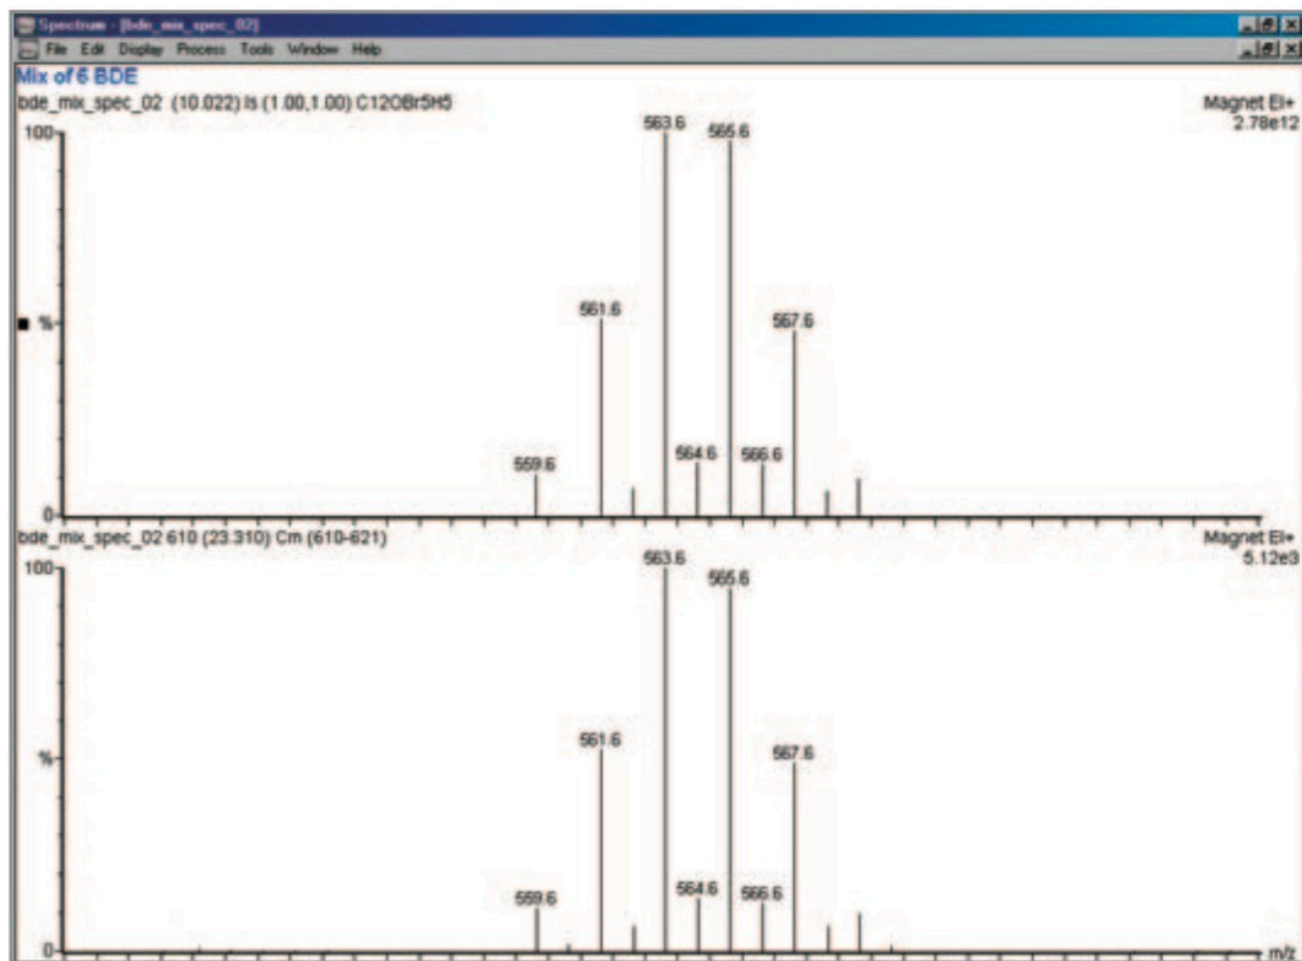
Spectrum - [bde_mix_spec_02]
File Edit Display Process Tools Window Help
Mix of 6 BDE
bde_mix_spec_02 (10.022) Is (1.00,1.00) C12OBr5H5
Magnet EI+
2.78e12
100
%
0
563.6
565.6
561.6
567.6
559.6
564.6
566.6
bde_mix_spec_02 610 (23.310) Cm (610-621)
Magnet EI+
5.12e3
100
%
0
563.6
565.6
561.6
567.6
559.6
564.6
566.6
m/z